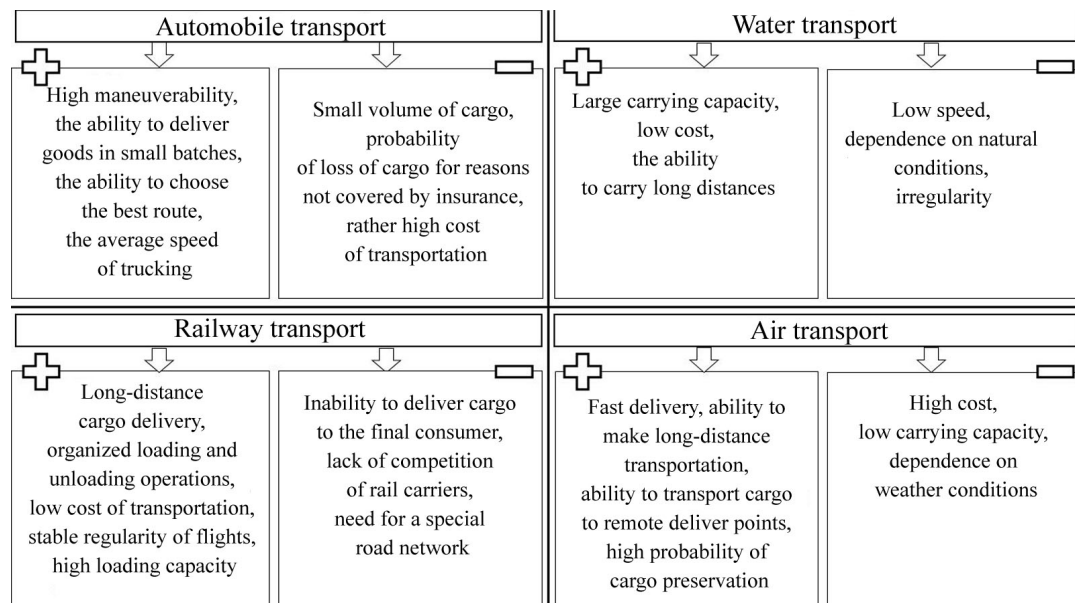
Automobile transport

High maneuverability, the ability to deliver goods in small batches, the ability to choose the best route, the average speed of trucking

Small volume of cargo, probability of loss of cargo for reasons not covered by insurance, rather high cost of transportation

Water transport

Large carrying capacity, low cost, the ability to carry long distances

Low speed, dependence on natural conditions, irregularity

Railway transport

Long-distance cargo delivery, organized loading and unloading operations, low cost of transportation, stable regularity of flights, high loading capacity

Inability to deliver cargo to the final consumer, lack of competition of rail carriers, need for a special road network

Air transport

Fast delivery, ability to make long-distance transportation, ability to transport cargo to remote deliver points, high probability of cargo preservation

High cost, low carrying capacity, dependence on weather conditions